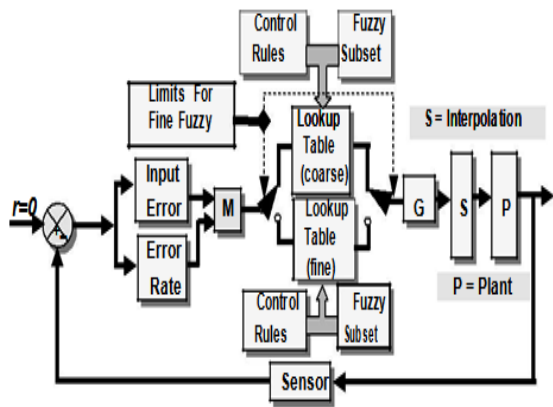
Control Rules

Fuzzy Subset

Limits For Fine Fuzzy

Lookup Table (coarse)

S = Interpolation

r=0

+

Input Error

Error Rate

M

Lookup Table (fine)

G

S

P

P = Plant

Control Rules

Fuzzy Subset

Sensor